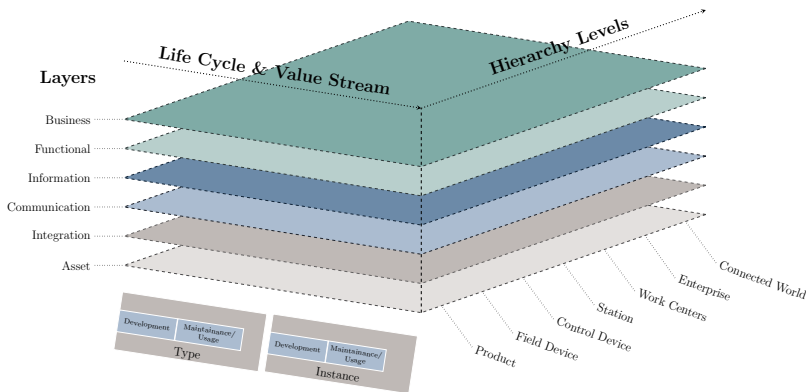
Layers

Life Cycle & Value Stream

Hierarchy Levels

Business

Functional

Information

Communication

Integration

Asset

Development

Maintainance/ Usage

Type

Development

Maintainance/ Usage

Instance

Product

Field Device

Control Device

Station

Work Centers

Enterprise

Connected World